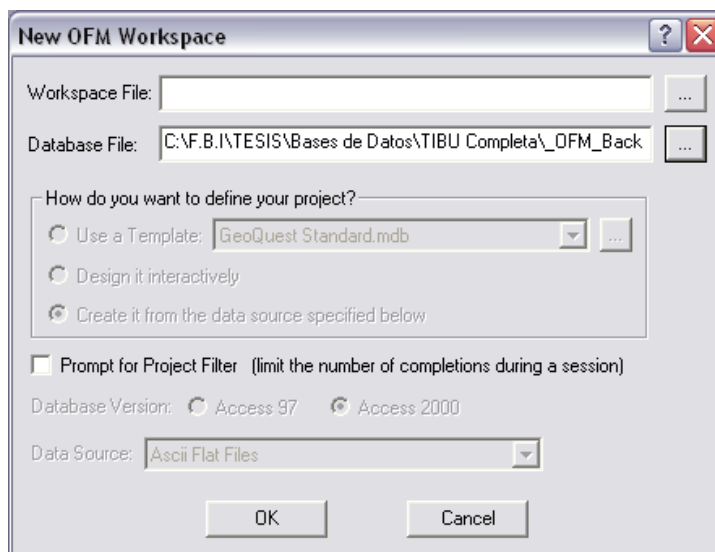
New OFM Workspace

?

Workspace File:

...

Database File: C:\F.B.I\TESIS\Bases de Datos\TIBU Completa\_OFM_Back

...

How do you want to define your project?

Use a Template: GeoQuest Standard.mdb

...

Design it interactively

Create it from the data source specified below

Prompt for Project Filter (limit the number of completions during a session)

Database Version: Access 97 Access 2000

Data Source: Ascii Flat Files

OK

Cancel